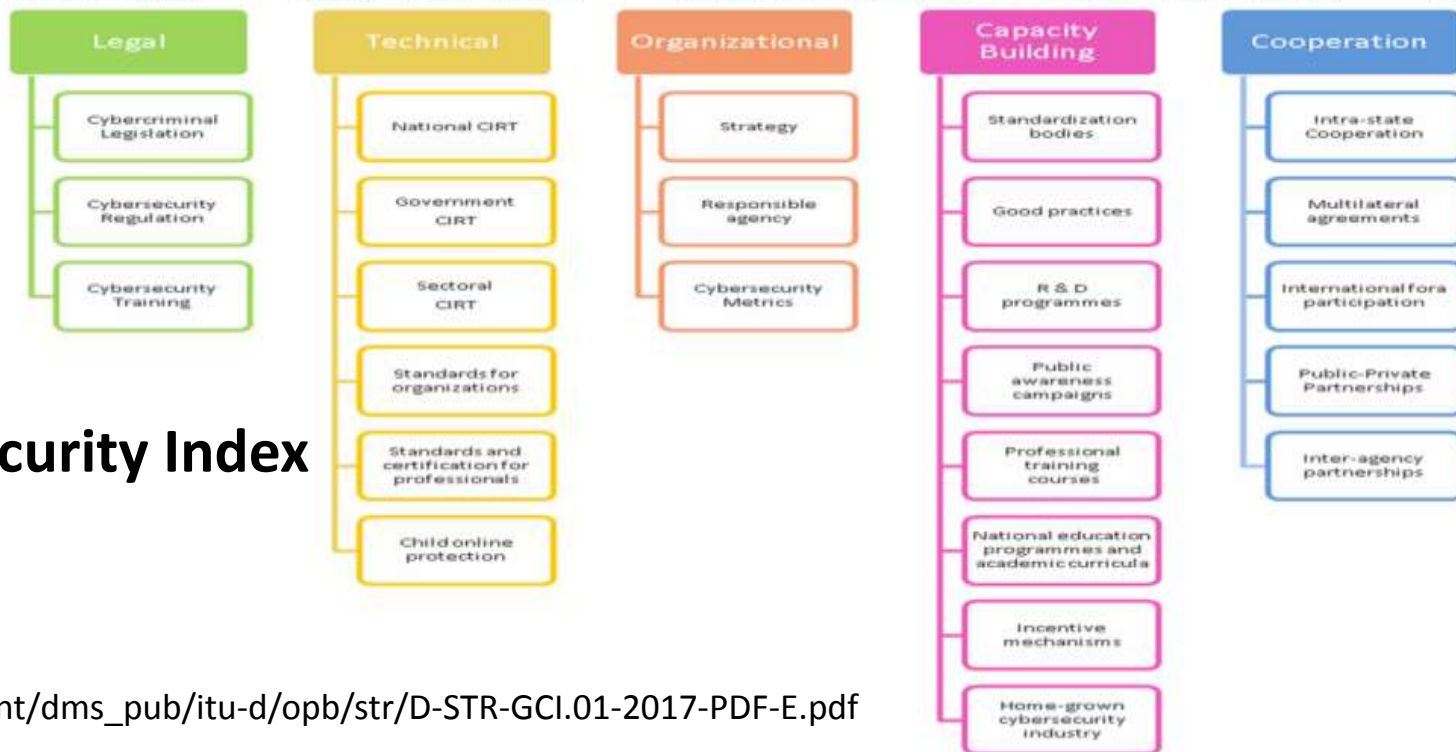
Legal

Cybercriminal Legislation

Cybersecurity Regulation

Cybersecurity Training

Technical

National CIRT

Government CIRT

Sectoral CIRT

Standards for organizations

Standards and certification for professionals

Child online protection

Organizational

Strategy

Responsible agency

Cybersecurity Metrics

Capacity Building

Standardization bodies

Good practices

R & D programmes

Public awareness campaigns

Professional training courses

National education programmes and academic curricula

Incentive mechanisms

Home-grown cybersecurity industry

Cooperation

Intra-state Cooperation

Multilateral agreements

International fora participation

Public-Private Partnerships

Inter-agency partnerships

curity Index

nt/dms_pub/itu-d/opb/str/D-STR-GCI.01-2017-PDF-E.pdf